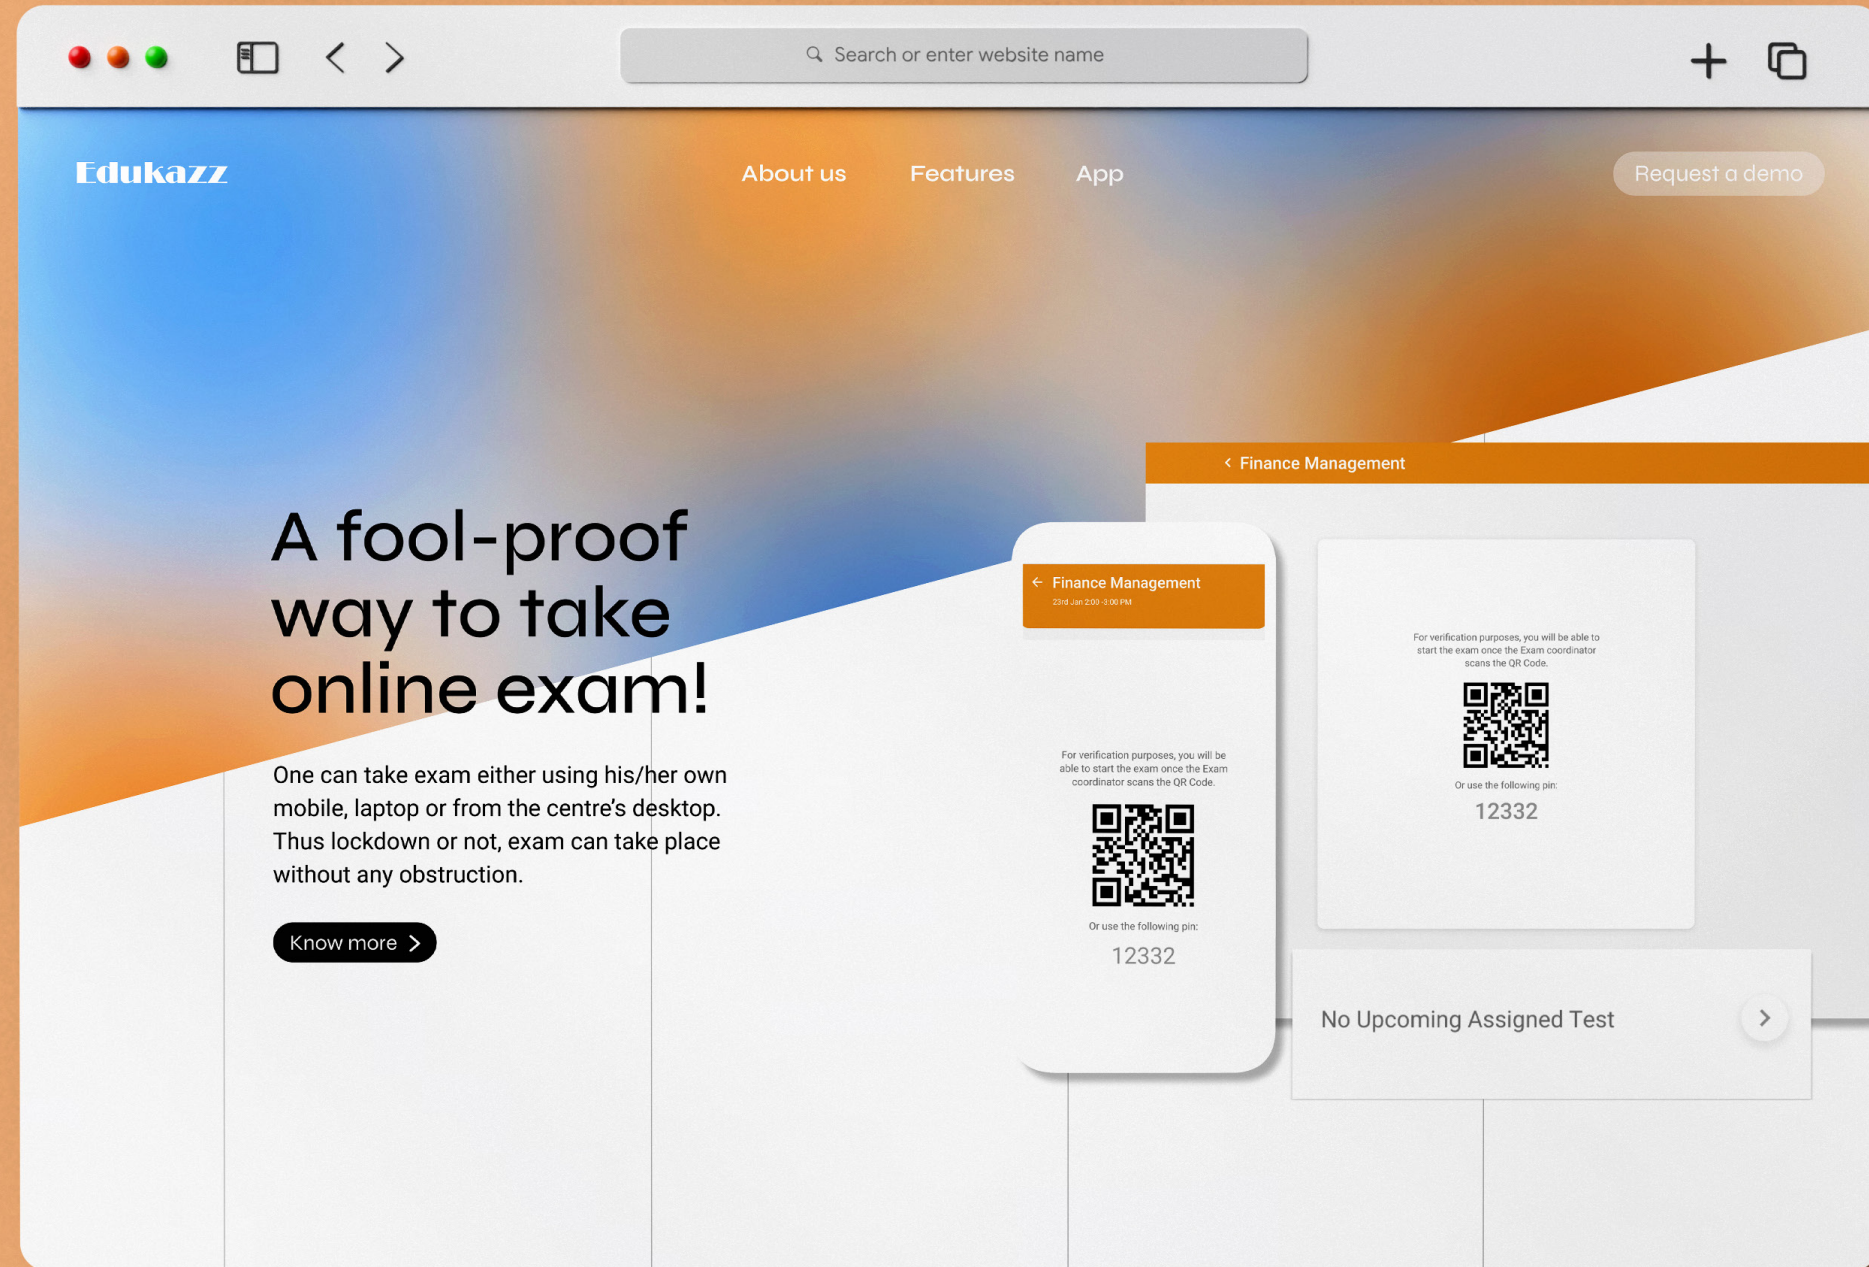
Search or enter website name

Edukazz

About us

Features

App

Request a demo

A fool-proof way to take online exam!

One can take exam either using his/her own mobile, laptop or from the centre's desktop. Thus lockdown or not, exam can take place without any obstruction.

Know more

Finance Management

Finance Management

23rd Jan 2:00 -3:00 PM

For verification purposes, you will be able to start the exam once the Exam coordinator scans the QR Code.

Or use the following pin:

12332

For verification purposes, you will be able to start the exam once the Exam coordinator scans the QR Code.

Or use the following pin:

12332

No Upcoming Assigned Test